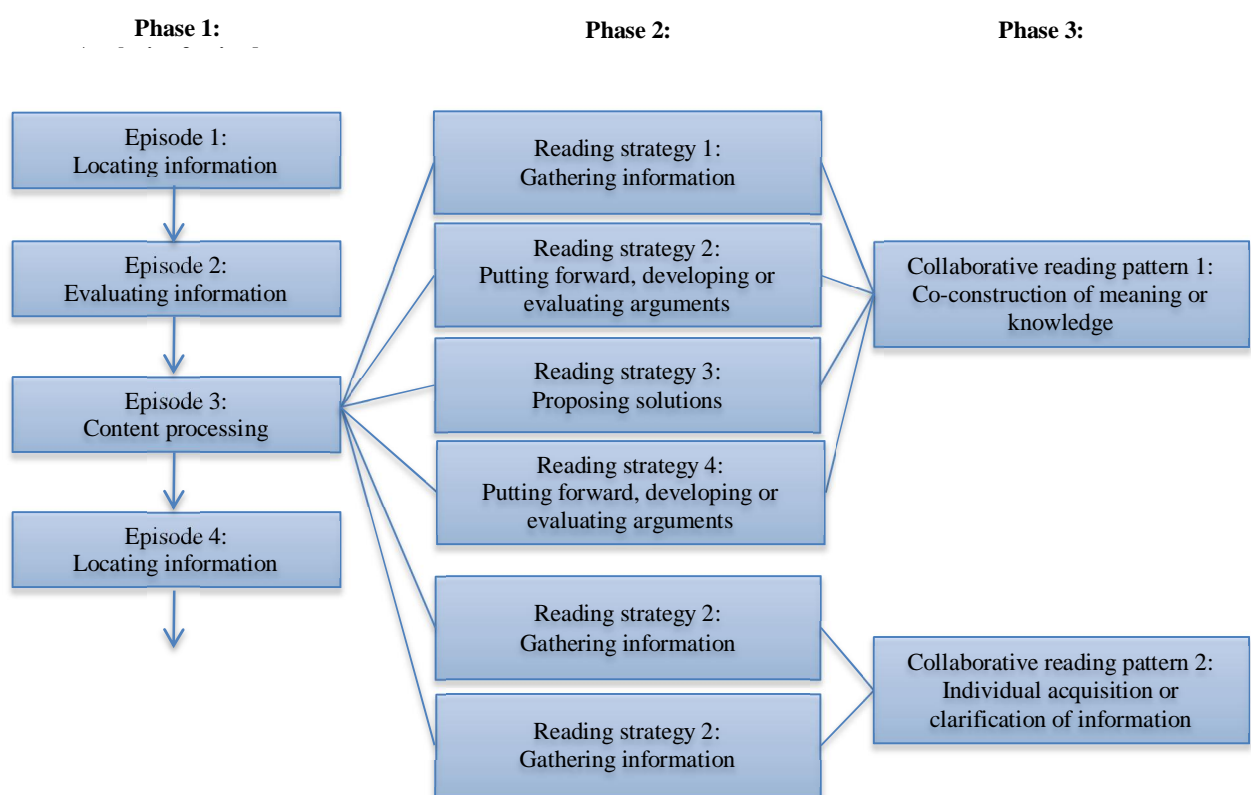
Phase 1:
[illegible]

Phase 2:

Phase 3:

Episode 1:
Locating information

Episode 2:
Evaluating information

Episode 3:
Content processing

Episode 4:
Locating information

Reading strategy 1:
Gathering information

Reading strategy 2:
Putting forward, developing or evaluating arguments

Reading strategy 3:
Proposing solutions

Reading strategy 4:
Putting forward, developing or evaluating arguments

Reading strategy 2:
Gathering information

Reading strategy 2:
Gathering information

Collaborative reading pattern 1:
Co-construction of meaning or knowledge

Collaborative reading pattern 2:
Individual acquisition or clarification of information